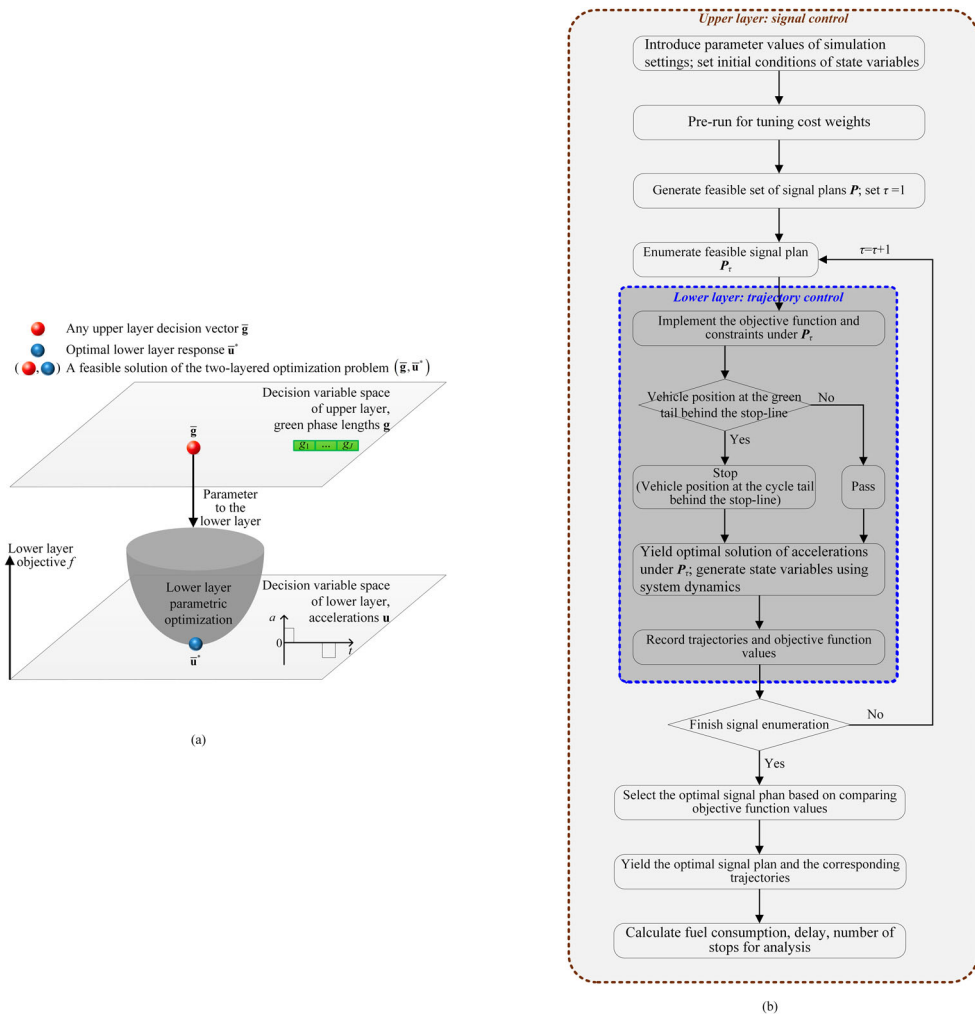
Any upper layer decision vector $\bar{\mathbf{g}}$

Optimal lower layer response $\bar{\mathbf{u}}^*$

A feasible solution of the two-layered optimization problem $(\bar{\mathbf{g}}, \bar{\mathbf{u}}^*)$

Decision variable space of upper layer, green phase lengths $\mathbf{g}$

$\bar{\mathbf{g}}$

$g_1$ ... $g_J$

Parameter to the lower layer

Lower layer objective $f$

Lower layer parametric optimization

Decision variable space of lower layer, accelerations $\mathbf{u}$

$a$

0

$t$

$\bar{\mathbf{u}}^*$

(a)

Upper layer: signal control

Introduce parameter values of simulation settings; set initial conditions of state variables

Pre-run for tuning cost weights

Generate feasible set of signal plans $\boldsymbol{P}$; set $\tau=1$

Enumerate feasible signal plan $\boldsymbol{P}_\tau$

$\tau=\tau+1$

Lower layer: trajectory control

Implement the objective function and constraints under $\boldsymbol{P}_\tau$

Vehicle position at the green tail behind the stop-line

No

Yes

Stop (Vehicle position at the cycle tail behind the stop-line)

Pass

Yield optimal solution of accelerations under $\boldsymbol{P}_\tau$; generate state variables using system dynamics

Record trajectories and objective function values

Finish signal enumeration

No

Yes

Select the optimal signal phan based on comparing objective function values

Yield the optimal signal plan and the corresponding trajectories

Calculate fuel consumption, delay, number of stops for analysis

(b)